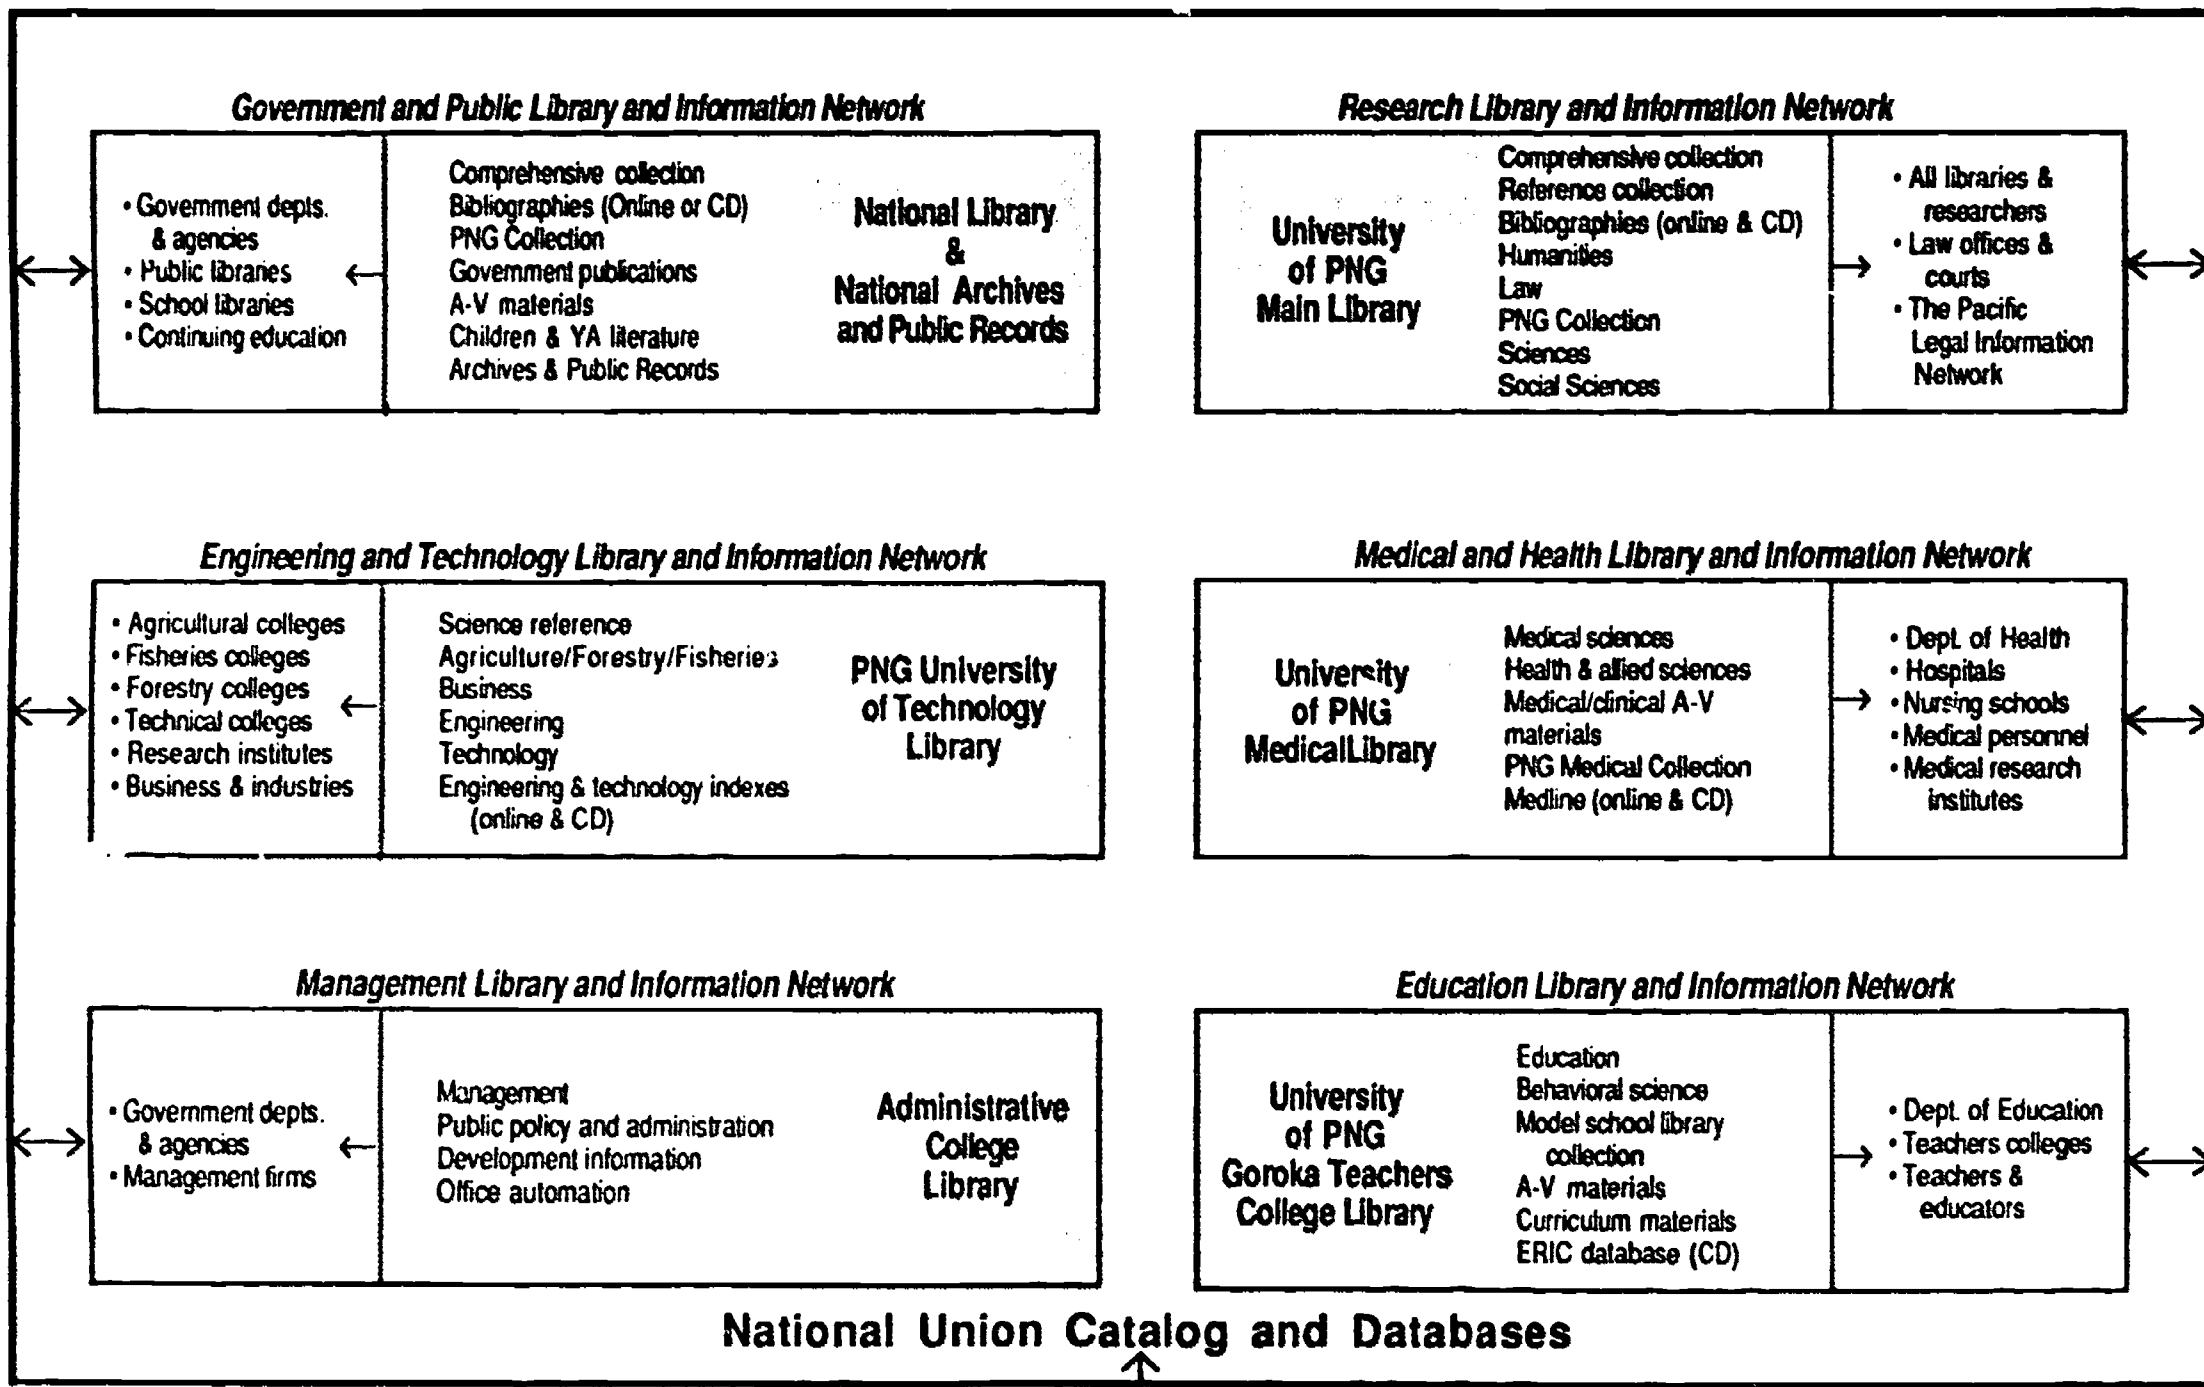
Government and Public Library and Information Network

• Government depts. & agencies
• Public libraries
• School libraries
• Continuing education

Comprehensive collection
Bibliographies (Online or CD)
PNG Collection
Government publications
A-V materials
Children & YA literature
Archives & Public Records

National Library & National Archives and Public Records

Research Library and Information Network

University of PNG Main Library

Comprehensive collection
Reference collection
Bibliographies (online & CD)
Humanities
Law
PNG Collection
Sciences
Social Sciences

• All libraries & researchers
• Law offices & courts
• The Pacific Legal Information Network

Engineering and Technology Library and Information Network

• Agricultural colleges
• Fisheries colleges
• Forestry colleges
• Technical colleges
• Research institutes
• Business & industries

Science reference
Agriculture/Forestry/Fisheries
Business
Engineering
Technology
Engineering & technology indexes (online & CD)

PNG University of Technology Library

Medical and Health Library and Information Network

University of PNG MedicalLibrary

Medical sciences
Health & allied sciences
Medical/clinical A-V materials
PNG Medical Collection
Medline (online & CD)

• Dept. of Health
• Hospitals
• Nursing schools
• Medical personnel
• Medical research institutes

Management Library and Information Network

• Government depts. & agencies
• Management firms

Management
Public policy and administration
Development information
Office automation

Administrative College Library

Education Library and Information Network

University of PNG Goroka Teachers College Library

Education
Behavioral science
Model school library collection
A-V materials
Curriculum materials
ERIC database (CD)

• Dept. of Education
• Teachers colleges
• Teachers & educators

National Union Catalog and Databases